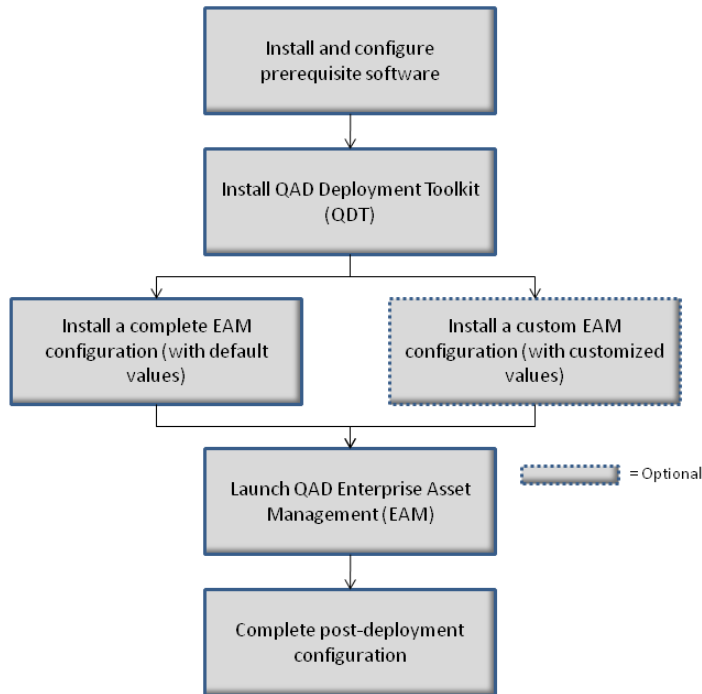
Install and configure prerequisite software

Install QAD Deployment Toolkit (QDT)

Install a complete EAM configuration (with default values)

Install a custom EAM configuration (with customized values)

Launch QAD Enterprise Asset Management (EAM)

= Optional

Complete post-deployment configuration